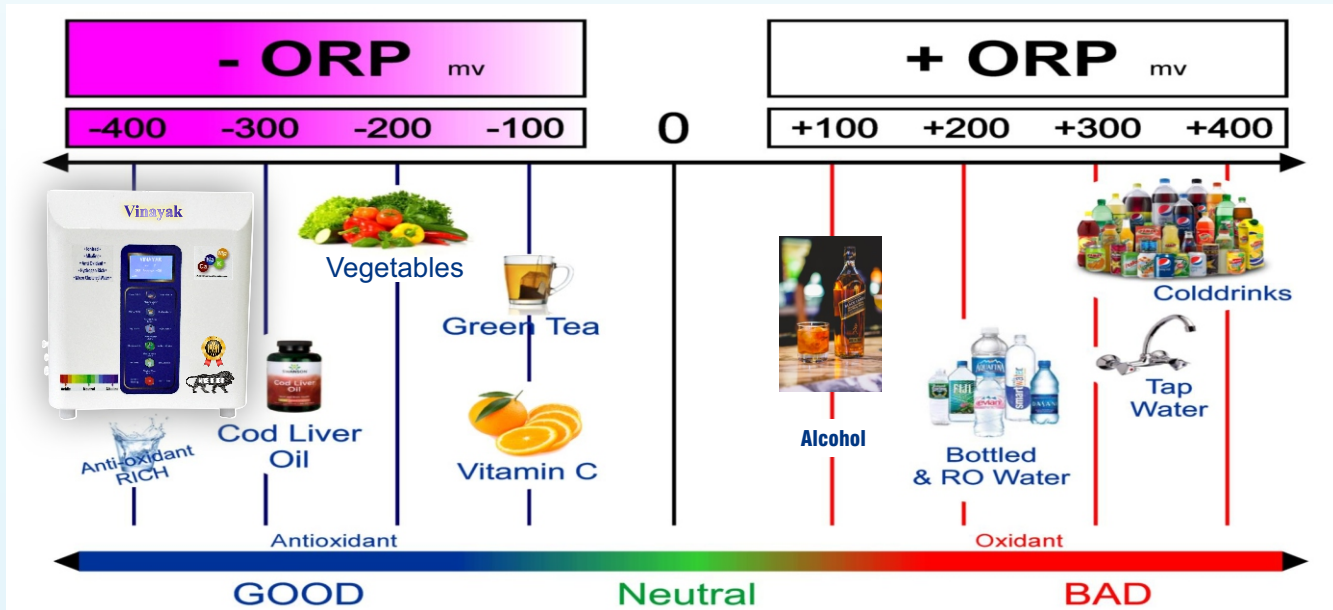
- ORP mv

+ ORP mv

-400 -300 -200 -100

0

+100 +200 +300 +400

Vinayak

Vegetables

Green Tea

Cod Liver Oil

Cod Liver Oil

Anti-oxidant RICH

Vitamin C

Alcohol

Bottled & RO Water

Colddrinks

Tap Water

Antioxidant

Oxidant

GOOD

Neutral

BAD